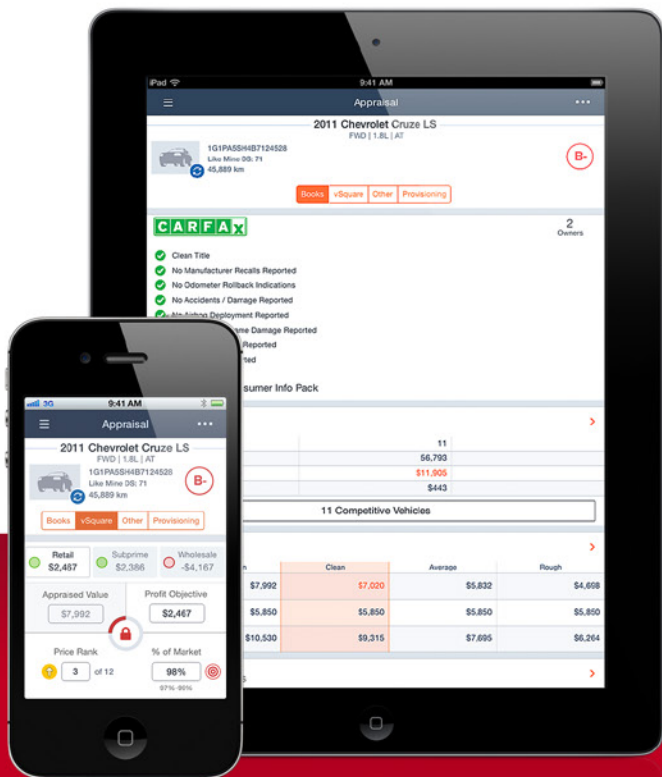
iPad
9:41 AM
Appraisal
2011 Chevrolet Cruze LS
FWD | 1.8L | AT
1G1PA5SH4B7124528
Like Mine DS: 71
45,889 km
B-
Books
vSquare
Other
Provisioning
CARFAX
2
Owners
Clean Title
No Manufacturer Recalls Reported
No Odometer Rollback Indications
No Accidents / Damage Reported
Air Airbag Deployment Reported
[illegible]ame Damage Reported
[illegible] Reported
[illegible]rted
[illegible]sumer Info Pack
11
56,793
$11,905
$443
11 Competitive Vehicles

| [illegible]n | Clean | Average | Rough |
|---|---|---|---|
| $7,992 | $7,020 | $5,832 | $4,658 |
| $5,850 | $5,850 | $5,850 | $5,850 |
| $10,530 | $9,315 | $7,695 | $6,264 |

3G
9:41 AM
Appraisal
2011 Chevrolet Cruze LS
FWD | 1.8L | AT
1G1PA5SH4B7124528
Like Mine DS: 71
45,889 km
B-
Books
vSquare
Other
Provisioning
Retail
$2,487
Subprime
$2,386
Wholesale
-$4,167
Appraised Value
$7,992
Profit Objective
$2,467
Price Rank
3
of 12
% of Market
98%
97% -96%